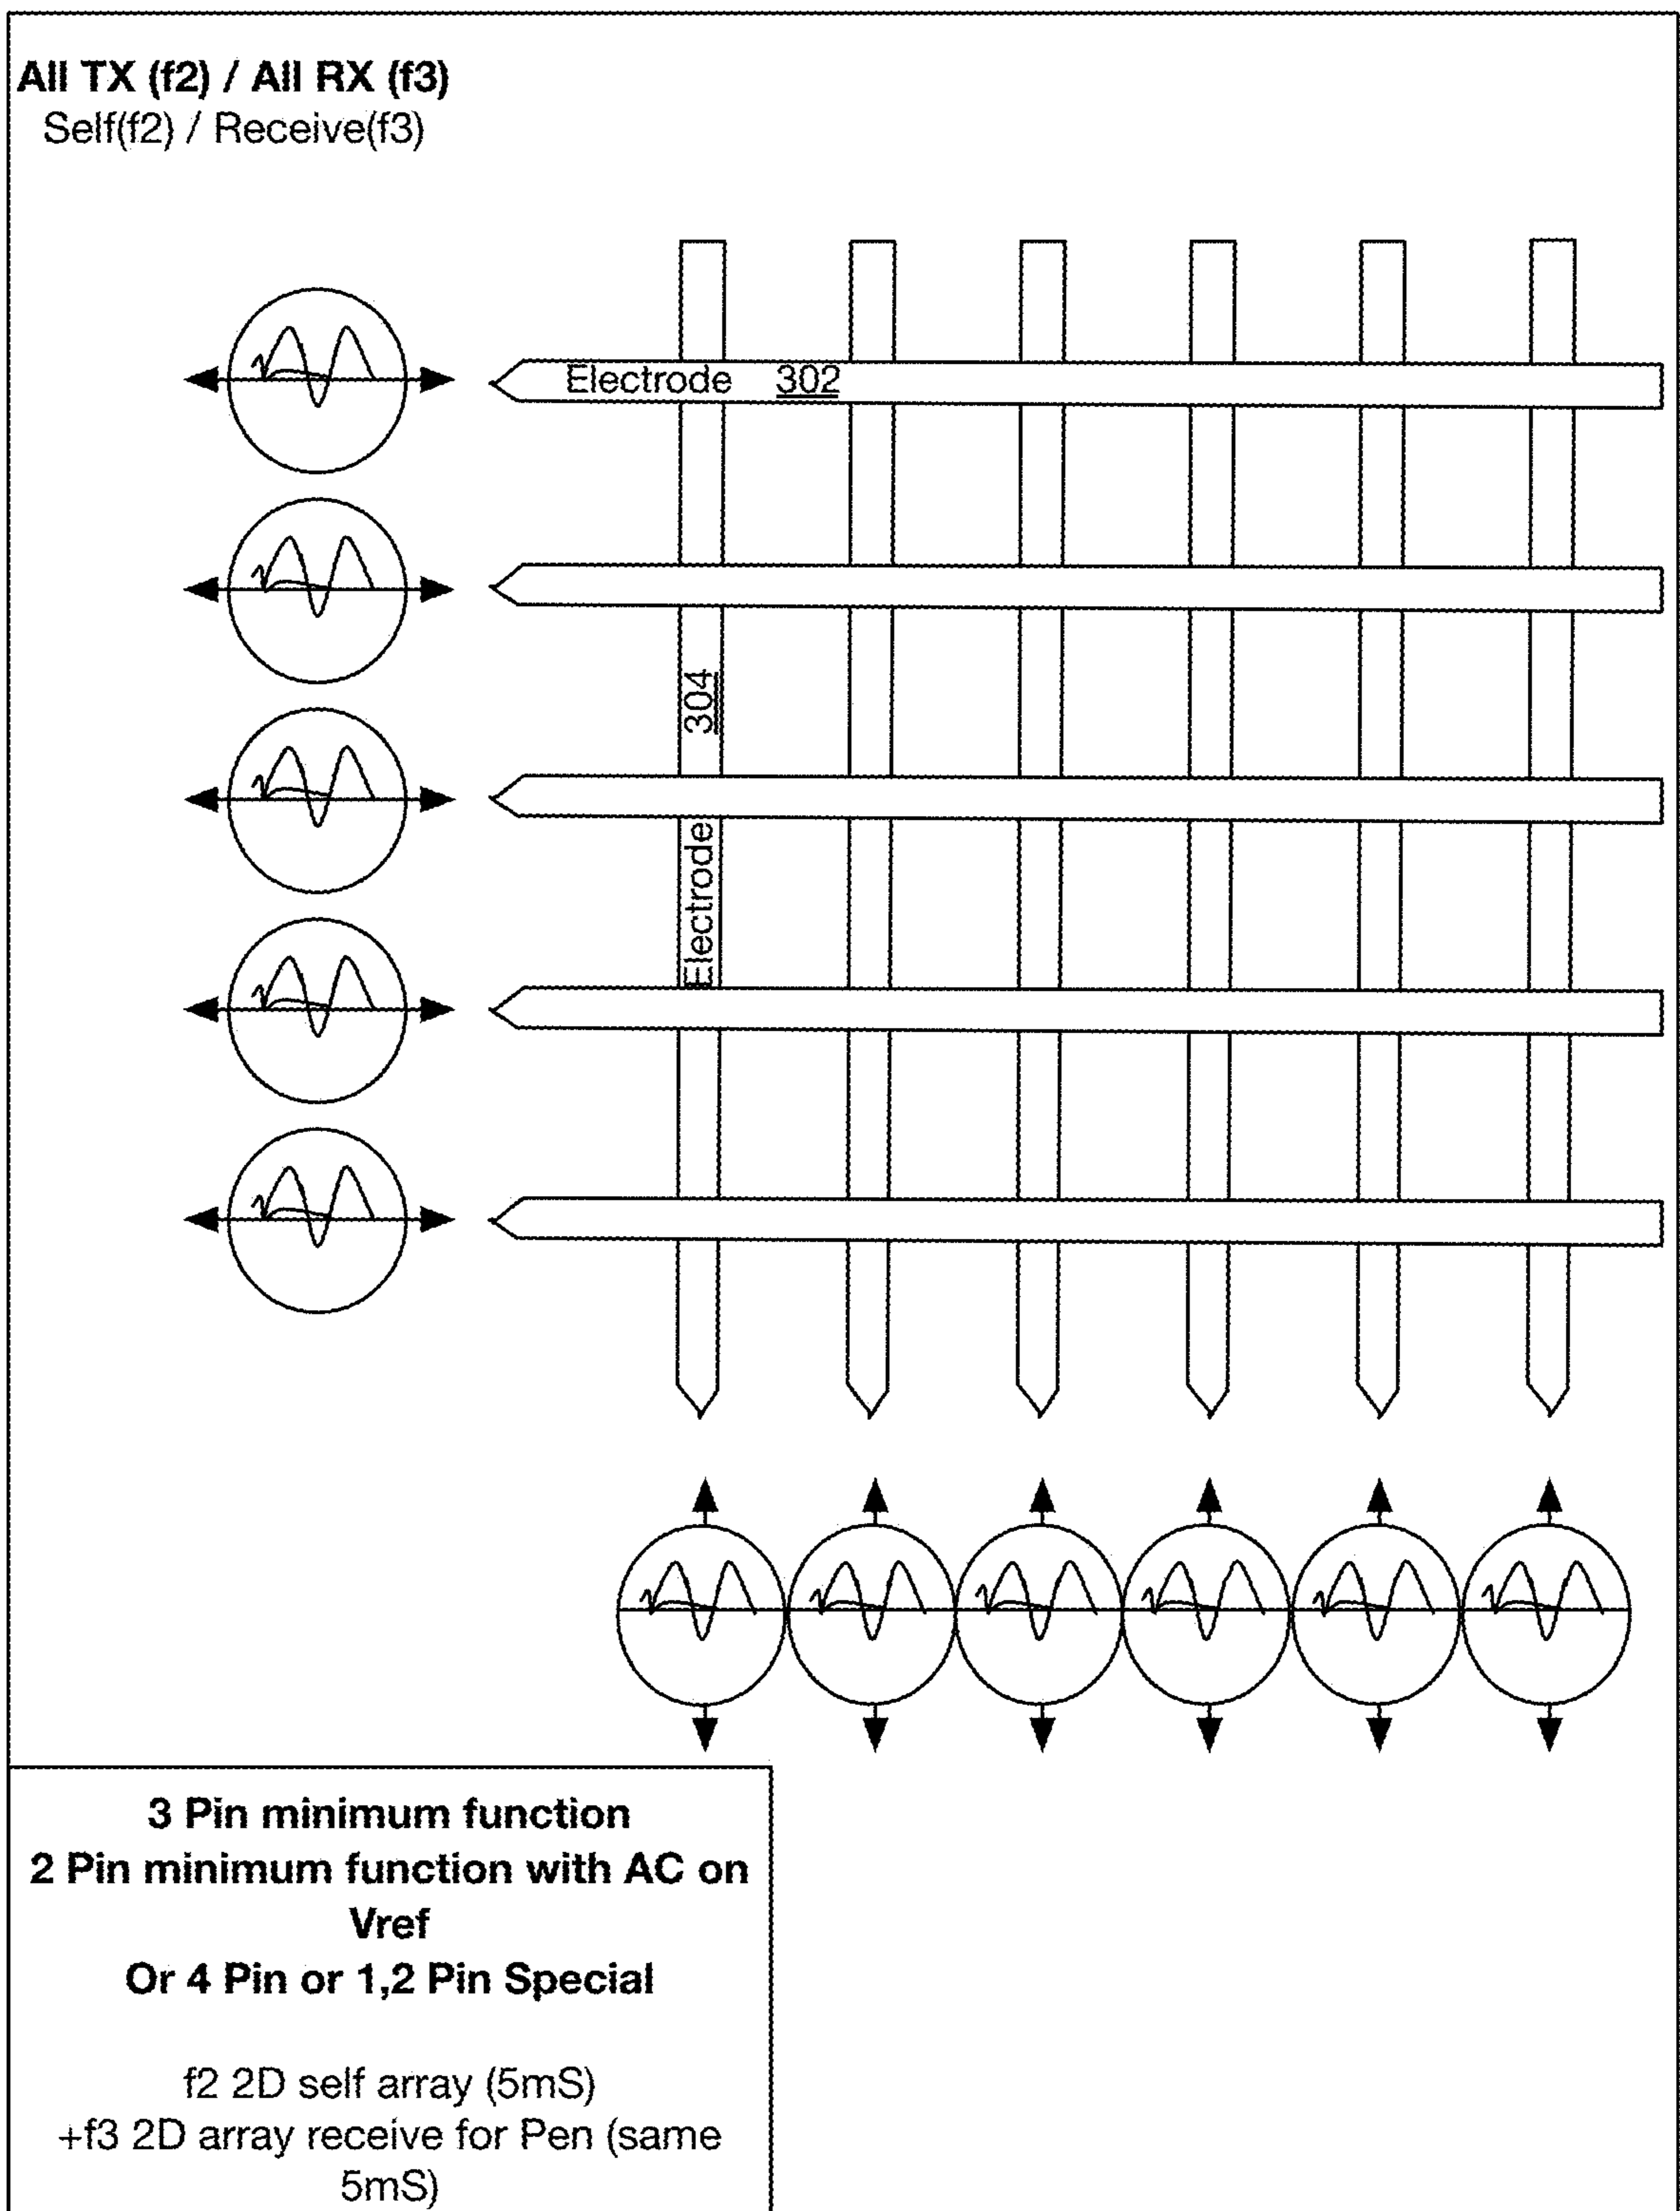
**All TX (f2) / All RX (f3)**
Self(f2) / Receive(f3)

Electrode 302

Electrode 304

**3 Pin minimum function**
**2 Pin minimum function with AC on Vref**
**Or 4 Pin or 1,2 Pin Special**

f2 2D self array (5mS)
+f3 2D array receive for Pen (same 5mS)